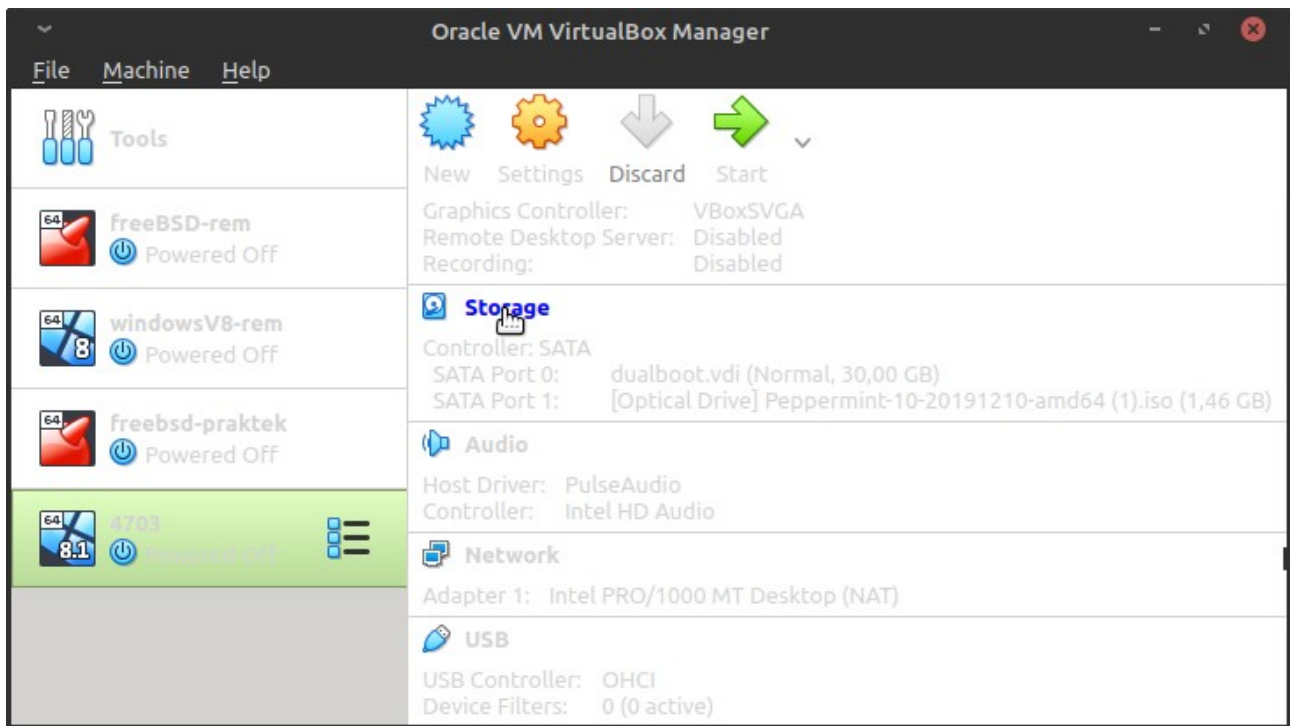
Oracle VM VirtualBox Manager

File Machine Help

Tools

64
freeBSD-rem
Powered Off

64
8
windowsV8-rem
Powered Off

64
freebsd-praktek
Powered Off

64
8.1
4703
Powered Off

New Settings Discard Start

Graphics Controller: VBoxSVGA
Remote Desktop Server: Disabled
Recording: Disabled

Storage

Controller: SATA
SATA Port 0: dualboot.vdi (Normal, 30,00 GB)
SATA Port 1: [Optical Drive] Peppermint-10-20191210-amd64 (1).iso (1,46 GB)

Audio

Host Driver: PulseAudio
Controller: Intel HD Audio

Network

Adapter 1: Intel PRO/1000 MT Desktop (NAT)

USB

USB Controller: OHCI
Device Filters: 0 (0 active)